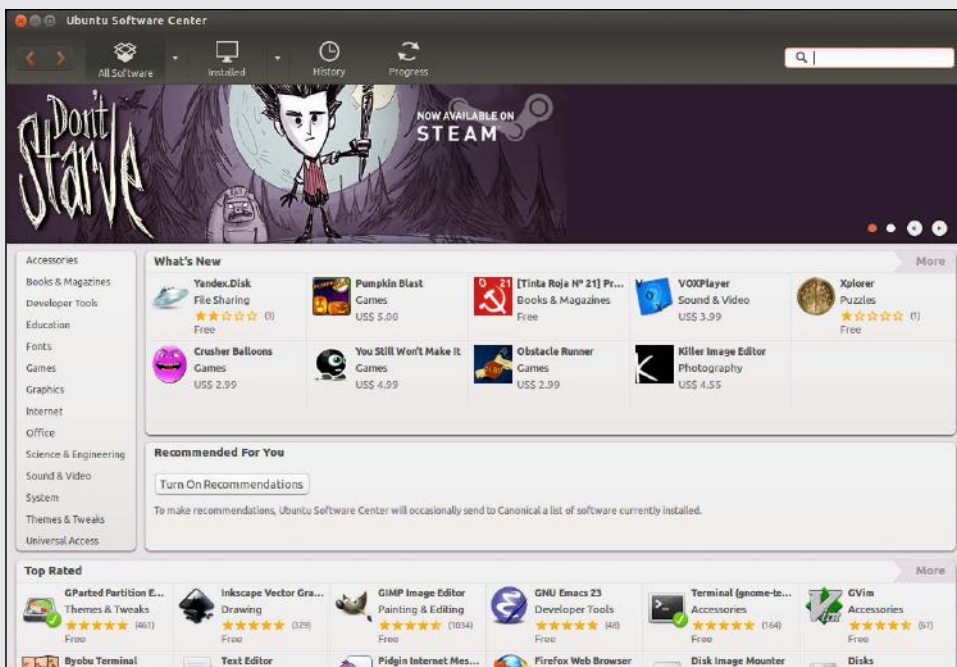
Ubuntu Software Center

All Software
Installed
History
Progress

Don't Starve
NOW AVAILABLE ON
STEAM

Accessories
Books & Magazines
Developer Tools
Education
Fonts
Games
Graphics
Internet
Office
Science & Engineering
Sound & Video
System
Themes & Tweaks
Universal Access

What's New
More

Yandex.Disk
File Sharing
(3)
Free

Pumpkin Blast
Games
US$ 5.00

[Tinta Roja Nº 21] Pr...
Books & Magazines
Free

VOXPlayer
Sound & Video
US$ 3.99

Xplorer
Puzzles
(1)
Free

Crusher Balloons
Games
US$ 2.99

You Still Won't Make It
Games
US$ 4.99

Obstacle Runner
Games
US$ 2.99

Killer Image Editor
Photography
US$ 4.55

Recommended For You
Turn On Recommendations
To make recommendations, Ubuntu Software Center will occasionally send to Canonical a list of software currently installed.

Top Rated
More

GParted Partition E...
Themes & Tweaks
(461)
Free

Inkscape Vector Gra...
Drawing
(329)
Free

GIMP Image Editor
Painting & Editing
(1034)
Free

GNU Emacs 23
Developer Tools
(48)
Free

Terminal (gnome-te...
Accessories
(164)
Free

GVim
Accessories
(67)
Free

Byobu Terminal
Text Editor
Pidgin Internet Mes...
Firefox Web Browser
Disk Image Mounter
Disks